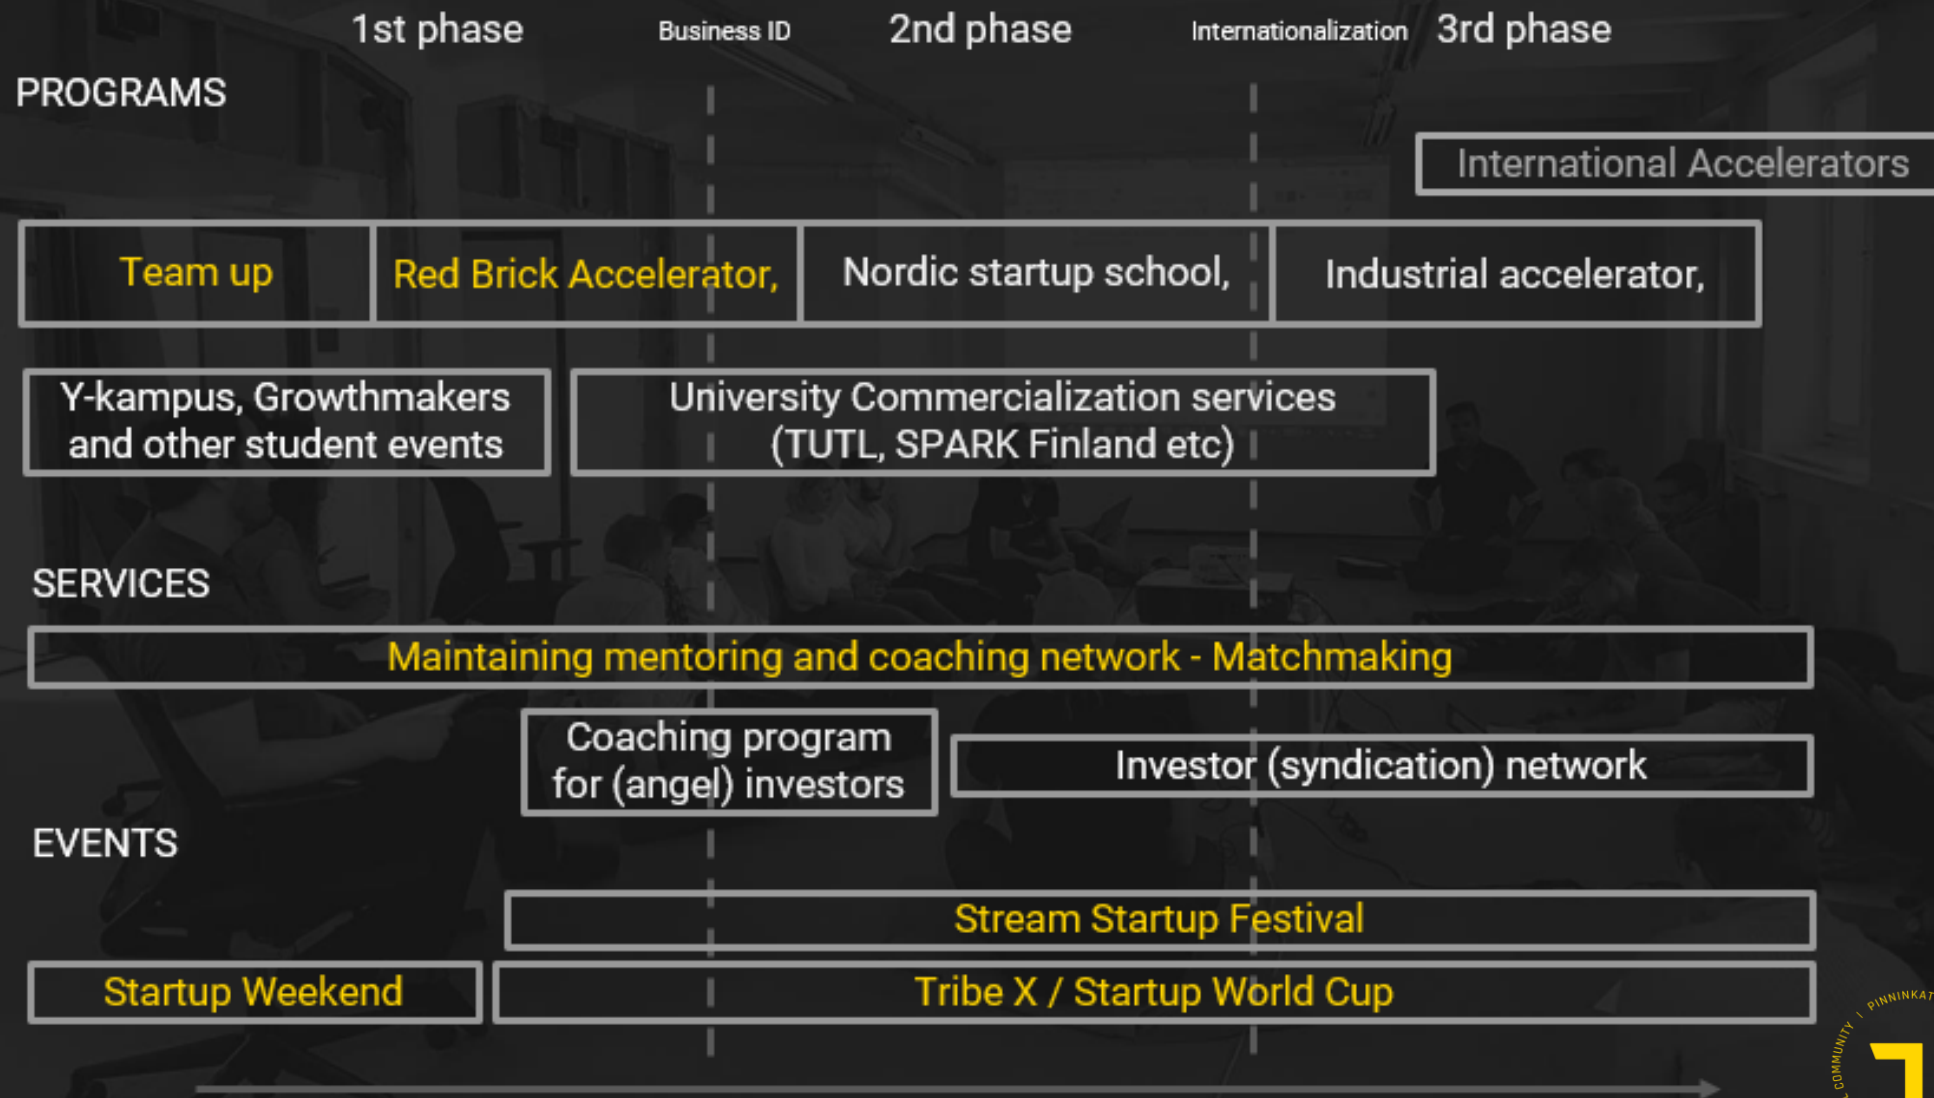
1st phase

Business ID

2nd phase

Internationalization

3rd phase

PROGRAMS

International Accelerators

Team up

Red Brick Accelerator,

Nordic startup school,

Industrial accelerator,

Y-kampus, Growthmakers and other student events

University Commercialization services (TUTL, SPARK Finland etc)

SERVICES

Maintaining mentoring and coaching network - Matchmaking

Coaching program for (angel) investors

Investor (syndication) network

EVENTS

Stream Startup Festival

Startup Weekend

Tribe X / Startup World Cup

COMMUNITY | PINNINKAT